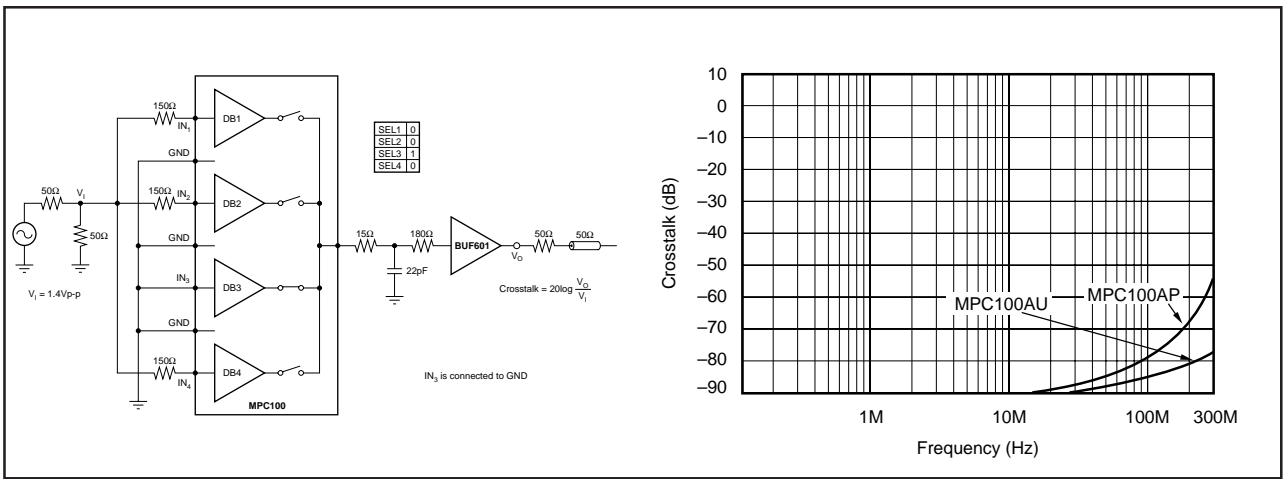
150Ω
IN$_1$
DB1
GND
50Ω
V$_I$
150Ω
IN$_2$
DB2
50Ω
GND
IN$_3$
DB3
GND
150Ω
IN$_4$
DB4
MPC100
V$_I$ = 1.4Vp-p

| SEL1 | 0 |
|---|---|
| SEL2 | 0 |
| SEL3 | 1 |
| SEL4 | 0 |

15Ω
180Ω
22pF
BUF601
V$_O$
50Ω
50Ω
Crosstalk = 20log $\frac{V_O}{V_I}$

IN$_3$ is connected to GND

10
0
–10
–20
–30
–40
–50
–60
–70
–80
–90
Crosstalk (dB)
MPC100AU
MPC100AP
1M
10M
100M
300M
Frequency (Hz)